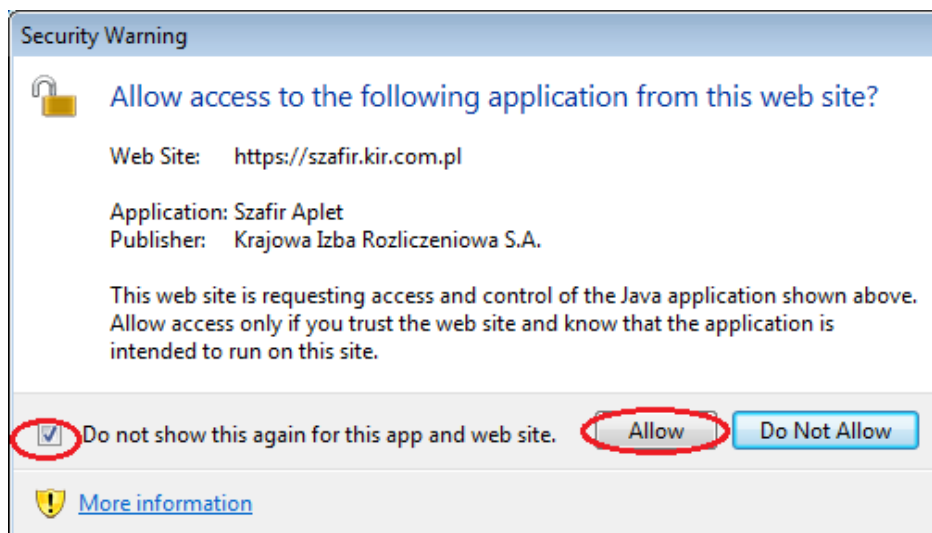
Security Warning

Allow access to the following application from this web site?

Web Site: https://szafir.kir.com.pl

Application: Szafir Aplet
Publisher: Krajowa Izba Rozliczeniowa S.A.

This web site is requesting access and control of the Java application shown above. Allow access only if you trust the web site and know that the application is intended to run on this site.

Do not show this again for this app and web site.

Allow

Do Not Allow

More information